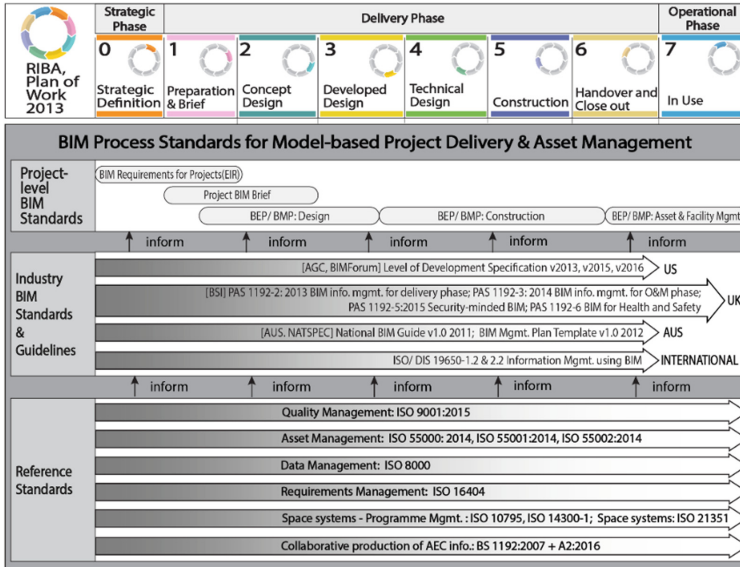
RIBA, Plan of Work 2013

Strategic Phase

Delivery Phase

Operational Phase

0 Strategic Definition

1 Preparation & Brief

2 Concept Design

3 Developed Design

4 Technical Design

5 Construction

6 Handover and Close out

7 In Use

BIM Process Standards for Model-based Project Delivery & Asset Management

Project-level BIM Standards

BIM Requirements for Projects(EIR)

Project BIM Brief

BEP/ BMP: Design

BEP/ BMP: Construction

BEP/ BMP: Asset & Facility Mgmt

inform

inform

inform

inform

inform

Industry BIM Standards & Guidelines

[AGC, BIMForum] Level of Development Specification v2013, v2015, v2016

US

[BSI] PAS 1192-2: 2013 BIM info. mgmt. for delivery phase; PAS 1192-3: 2014 BIM info. mgmt. for O&M phase; PAS 1192-5:2015 Security-minded BIM; PAS 1192-6 BIM for Health and Safety

UK

[AUS. NATSPEC] National BIM Guide v1.0 2011; BIM Mgmt. Plan Template v1.0 2012

AUS

ISO/ DIS 19650-1.2 & 2.2 Information Mgmt. using BIM

INTERNATIONAL

inform

inform

inform

inform

inform

Reference Standards

Quality Management: ISO 9001:2015

Asset Management: ISO 55000: 2014, ISO 55001:2014, ISO 55002:2014

Data Management: ISO 8000

Requirements Management: ISO 16404

Space systems - Programme Mgmt. : ISO 10795, ISO 14300-1; Space systems: ISO 21351

Collaborative production of AEC info.: BS 1192:2007 + A2:2016